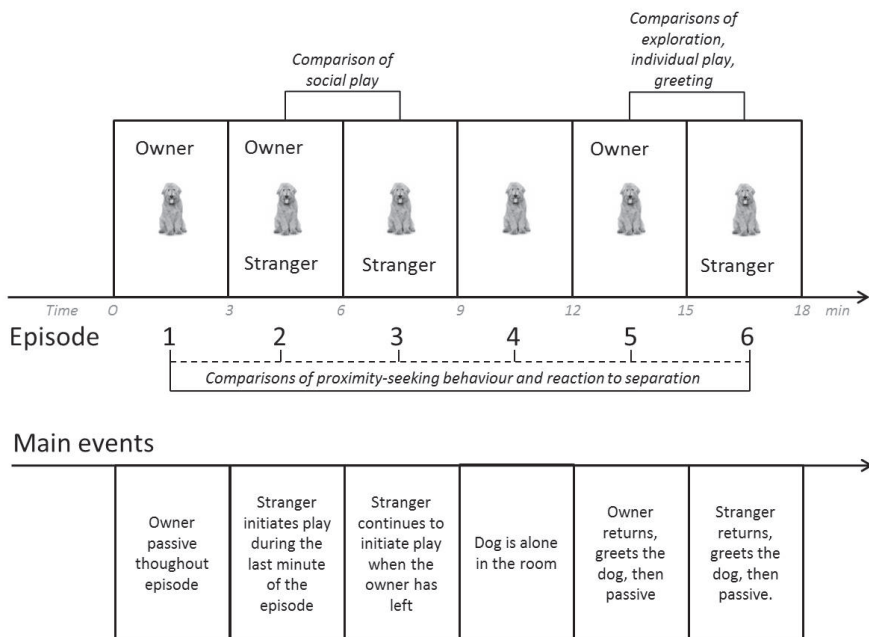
Comparison of social play

Comparisons of exploration, individual play, greeting

Owner

Owner

Stranger

Stranger

Owner

Stranger

Time 0 3 6 9 12 15 18 min

Episode 1 2 3 4 5 6

Comparisons of proximity-seeking behaviour and reaction to separation

Main events

| Owner passive thoughout episode | Stranger initiates play during the last minute of the episode | Stranger continues to initiate play when the owner has left | Dog is alone in the room | Owner returns, greets the dog, then passive | Stranger returns, greets the dog, then passive. |
|---|---|---|---|---|---|